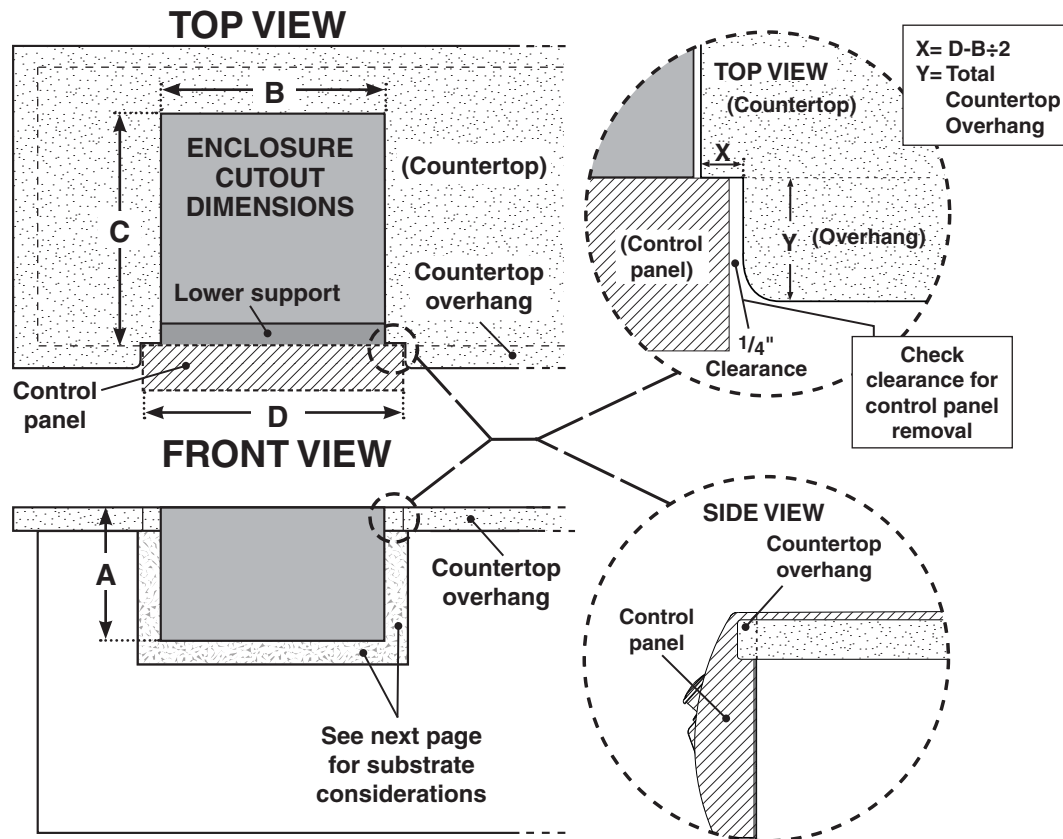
TOP VIEW

B

C

ENCLOSURE CUTOUT DIMENSIONS

(Countertop)

Countertop overhang

Lower support

Control panel

D

FRONT VIEW

A

Countertop overhang

See next page for substrate considerations

X= D-B÷2
Y= Total Countertop Overhang

TOP VIEW
(Countertop)

X

(Control panel)

Y

(Overhang)

$1/4$"
Clearance

Check clearance for control panel removal

SIDE VIEW

Countertop overhang

Control panel